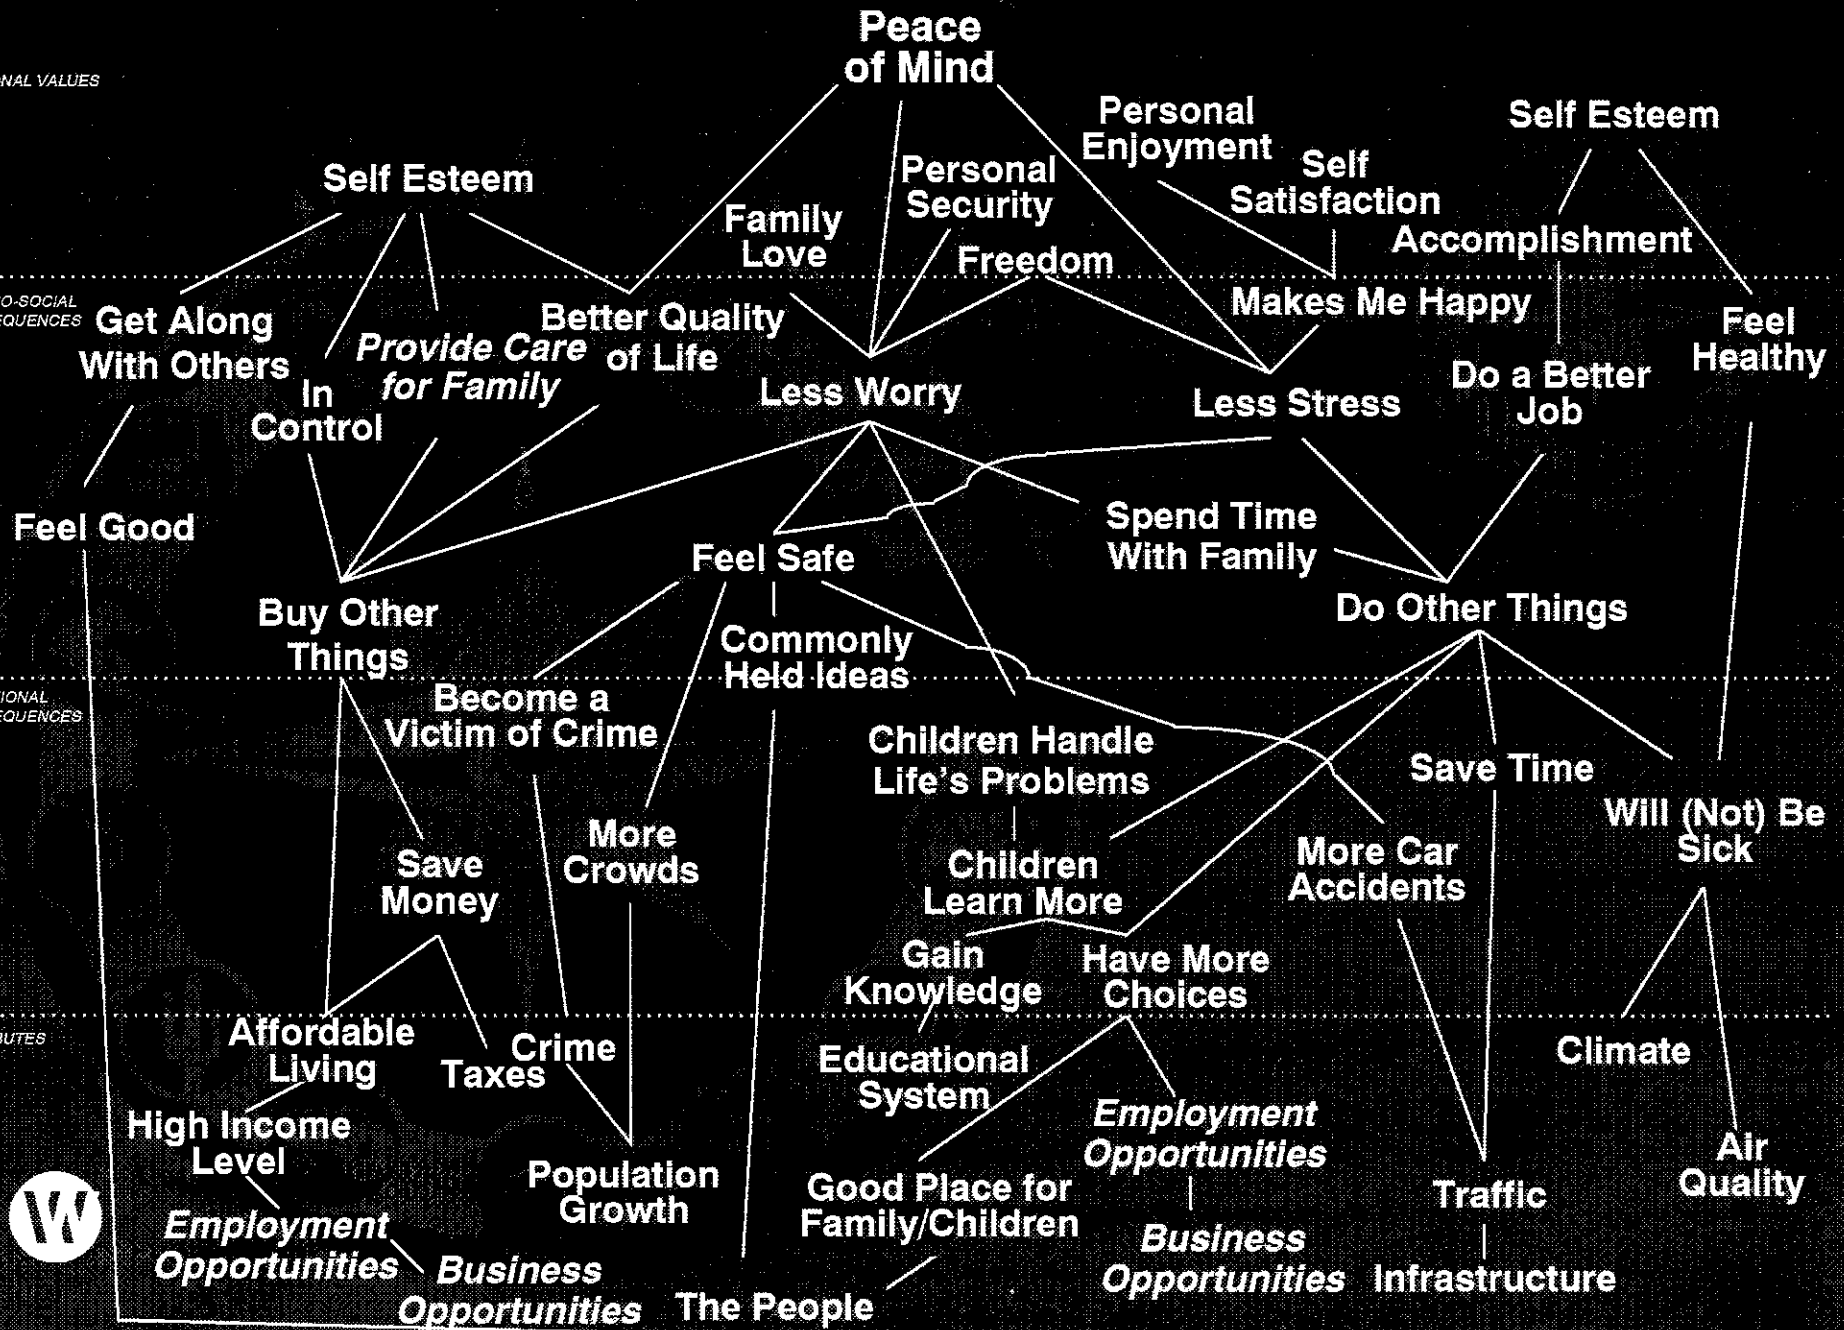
NAL VALUES

Peace of Mind

Personal Enjoyment

Self Esteem

Self Esteem

Personal Security

Self Satisfaction

Family Love

Accomplishment

Freedom

O-SOCIAL EQUENCES

Makes Me Happy

Get Along With Others

Better Quality of Life

Feel Healthy

Provide Care for Family

In Control

Less Worry

Do a Better Job

Less Stress

Feel Good

Spend Time With Family

Feel Safe

Buy Other Things

Do Other Things

Commonly Held Ideas

IONAL EQUENCES

Become a Victim of Crime

Children Handle Life's Problems

Save Time

Will (Not) Be Sick

More Crowds

More Car Accidents

Save Money

Children Learn More

Gain Knowledge

Have More Choices

UTES

Affordable Living

Crime

Climate

Taxes

Educational System

Employment Opportunities

High Income Level

Air Quality

Population Growth

Good Place for Family/Children

Traffic

Employment Opportunities

Business Opportunities

Business Opportunities

Infrastructure

The People